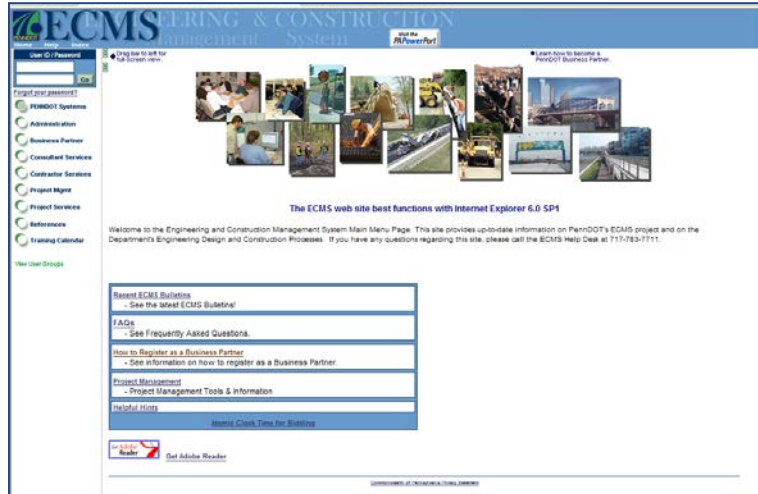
ECMS ENGINEERING & CONSTRUCTION Management System

PENNDOT

Visit the PA PowerPort

Home Help Index

User ID / Password

Go

Forgot your password?

PENNDOT Systems

Administration

Business Partner

Consultant Services

Contractor Services

Project Mgmt

Project Services

References

Training Calendar

View User Groups

Drag bar to left for full-screen view.

Learn how to become a PennDOT Business Partner.

The ECMS web site best functions with Internet Explorer 6.0 SP1

Welcome to the Engineering and Construction Management System Main Menu Page. This site provides up-to-date information on PennDOT's ECMS project and on the Department's Engineering Design and Construction Processes. If you have any questions regarding this site, please call the ECMS Help Desk at 717-783-7711.

Recent ECMS Bulletins
- See the latest ECMS Bulletins!

FAQs
- See Frequently Asked Questions.

How to Register as a Business Partner
- See information on how to register as a Business Partner.

Project Management
- Project Management Tools & Information

Helpful Hints

Atomic Clock Time for Bidding

Get Adobe Reader

Get Adobe Reader

Commonwealth of Pennsylvania Privacy Statement